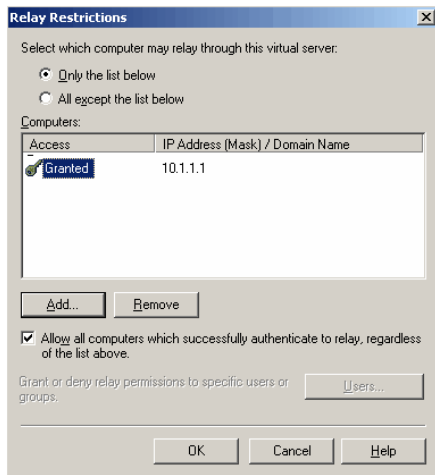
Relay Restrictions

Select which computer may relay through this virtual server:

Only the list below

All except the list below

Computers:

| Access | IP Address (Mask) / Domain Name |
|---|---|
| Granted | 10.1.1.1 |

Add...

Remove

Allow all computers which successfully authenticate to relay, regardless of the list above.

Grant or deny relay permissions to specific users or groups.

Users...

OK

Cancel

Help